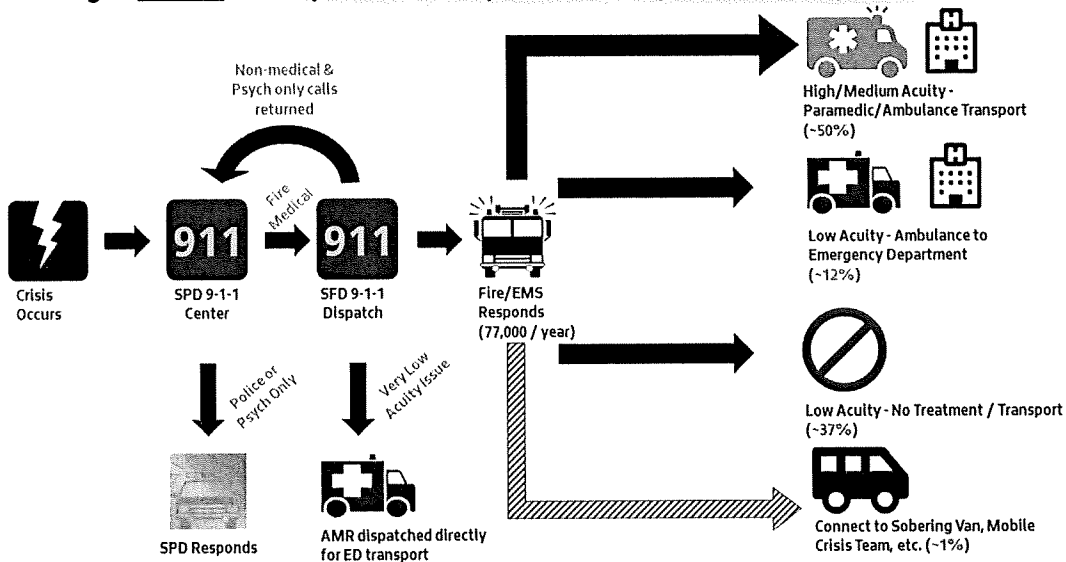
Non-medical & Psych only calls returned

Crisis Occurs

911
SPD 9-1-1 Center

Fire Medical

911
SFD 9-1-1 Dispatch

Fire/EMS Responds (77,000 / year)

Police or Psych Only

SPD Responds

Very Low Acuity Issue

AMR dispatched directly for ED transport

High/Medium Acuity - Paramedic/Ambulance Transport (~50%)

Low Acuity - Ambulance to Emergency Department (~12%)

Low Acuity - No Treatment / Transport (~37%)

Connect to Sobering Van, Mobile Crisis Team, etc. (~1%)